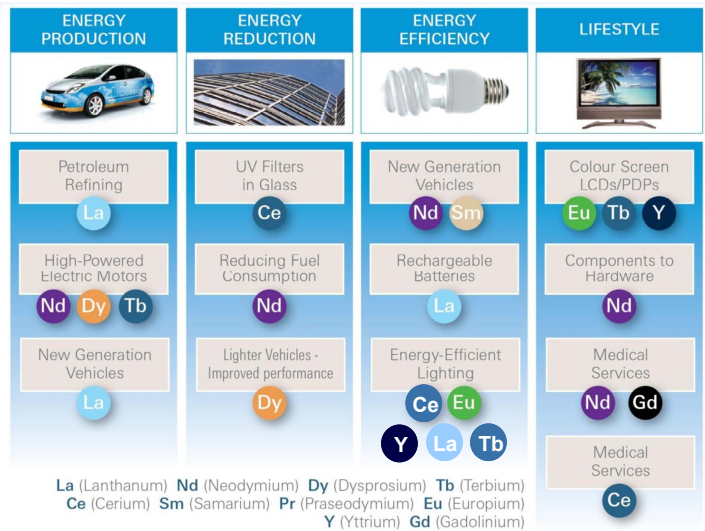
ENERGY PRODUCTION

Petroleum Refining

La

High-Powered Electric Motors

Nd Dy Tb

New Generation Vehicles

La

ENERGY REDUCTION

UV Filters in Glass

Ce

Reducing Fuel Consumption

Nd

Lighter Vehicles - Improved performance

Dy

ENERGY EFFICIENCY

New Generation Vehicles

Nd Sm

Rechargeable Batteries

La

Energy-Efficient Lighting

Ce Eu

Y La Tb

LIFESTYLE

Colour Screen LCDs/PDPs

Eu Tb Y

Components to Hardware

Nd

Medical Services

Nd Gd

Medical Services

Ce

La (Lanthanum) Nd (Neodymium) Dy (Dysprosium) Tb (Terbium) Ce (Cerium) Sm (Samarium) Pr (Praseodymium) Eu (Europium) Y (Yttrium) Gd (Gadolinium)